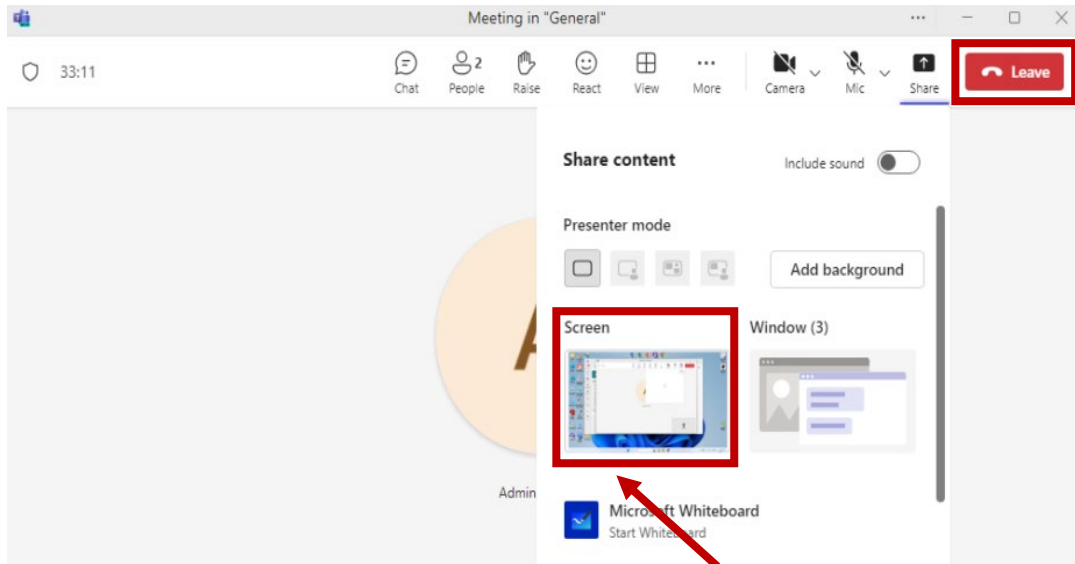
Meeting in "General"

33:11

Chat
2
People
Raise
React
View
More
Camera
Mic
Share
Leave

Share content
Include sound

Presenter mode

Add background

Screen
Window (3)

A

Admin

Microsoft Whiteboard
Start Whiteboard